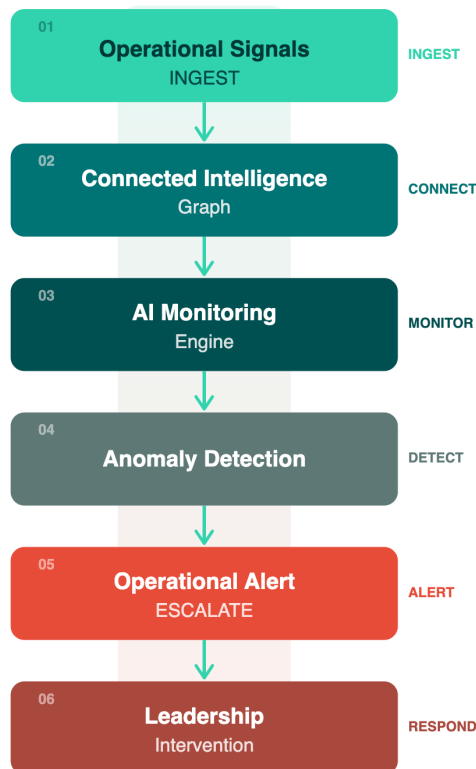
01
Operational Signals
INGEST
INGEST

02
Connected Intelligence
Graph
CONNECT

03
AI Monitoring
Engine
MONITOR

04
Anomaly Detection
DETECT

05
Operational Alert
ESCALATE
ALERT

06
Leadership
Intervention
RESPOND